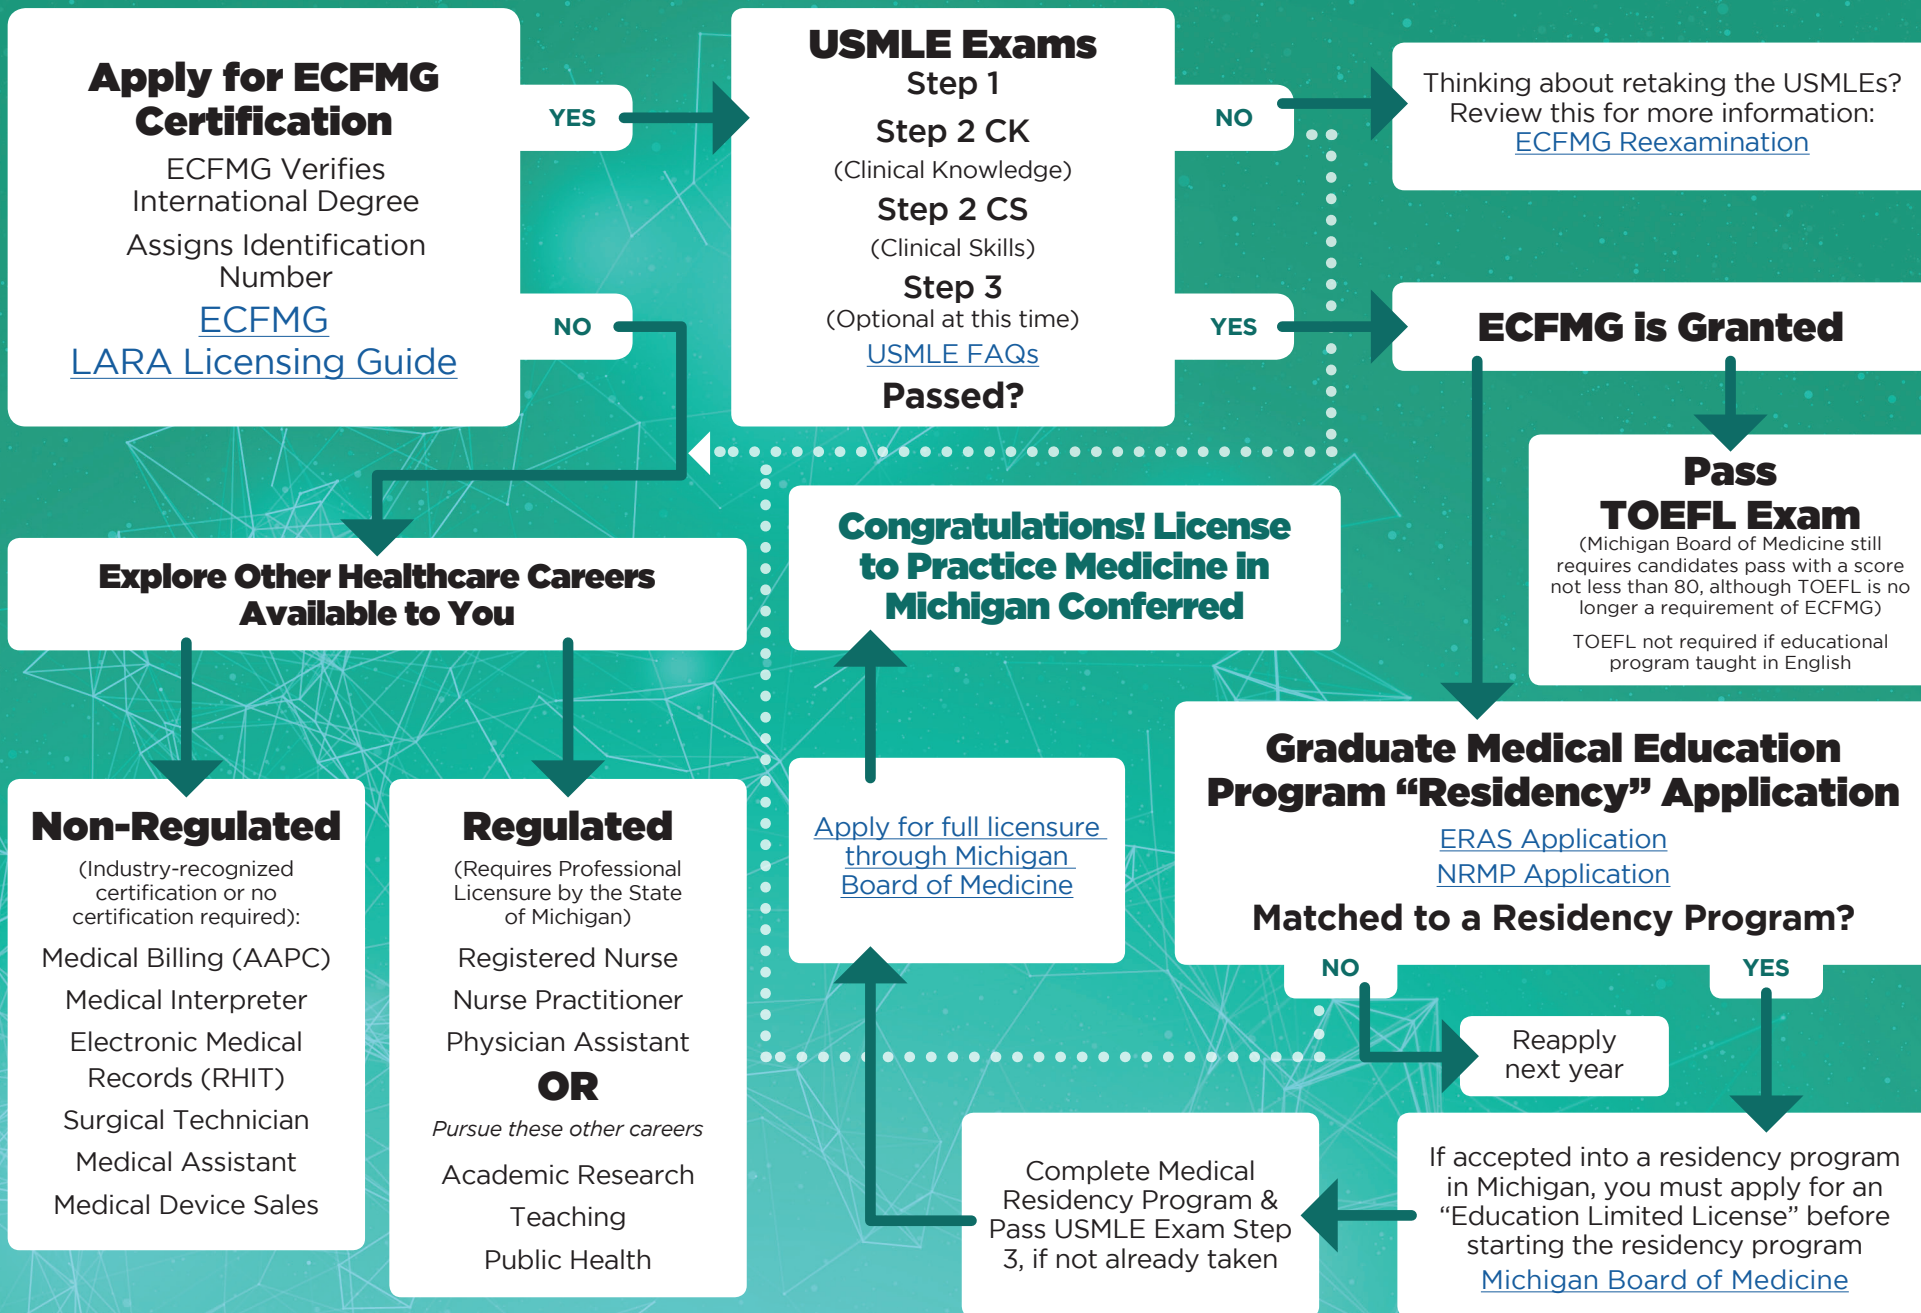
Apply for ECFMG Certification

ECFMG Verifies International Degree

Assigns Identification Number

ECFMG

LARA Licensing Guide

YES

NO

USMLE Exams

Step 1

Step 2 CK

(Clinical Knowledge)

Step 2 CS

(Clinical Skills)

Step 3

(Optional at this time)

USMLE FAQs

Passed?

NO

YES

Thinking about retaking the USMLEs? Review this for more information:

ECFMG Reexamination

ECFMG is Granted

Pass TOEFL Exam

(Michigan Board of Medicine still requires candidates pass with a score not less than 80, although TOEFL is no longer a requirement of ECFMG)

TOEFL not required if educational program taught in English

Explore Other Healthcare Careers Available to You

Congratulations! License to Practice Medicine in Michigan Conferred

Non-Regulated

(Industry-recognized certification or no certification required):

Medical Billing (AAPC)

Medical Interpreter

Electronic Medical Records (RHIT)

Surgical Technician

Medical Assistant

Medical Device Sales

Regulated

(Requires Professional Licensure by the State of Michigan)

Registered Nurse

Nurse Practitioner

Physician Assistant

OR

Pursue these other careers

Academic Research

Teaching

Public Health

Apply for full licensure through Michigan Board of Medicine

Graduate Medical Education Program “Residency” Application

ERAS Application

NRMP Application

Matched to a Residency Program?

NO

YES

Reapply next year

Complete Medical Residency Program & Pass USMLE Exam Step 3, if not already taken

If accepted into a residency program in Michigan, you must apply for an “Education Limited License” before starting the residency program

Michigan Board of Medicine